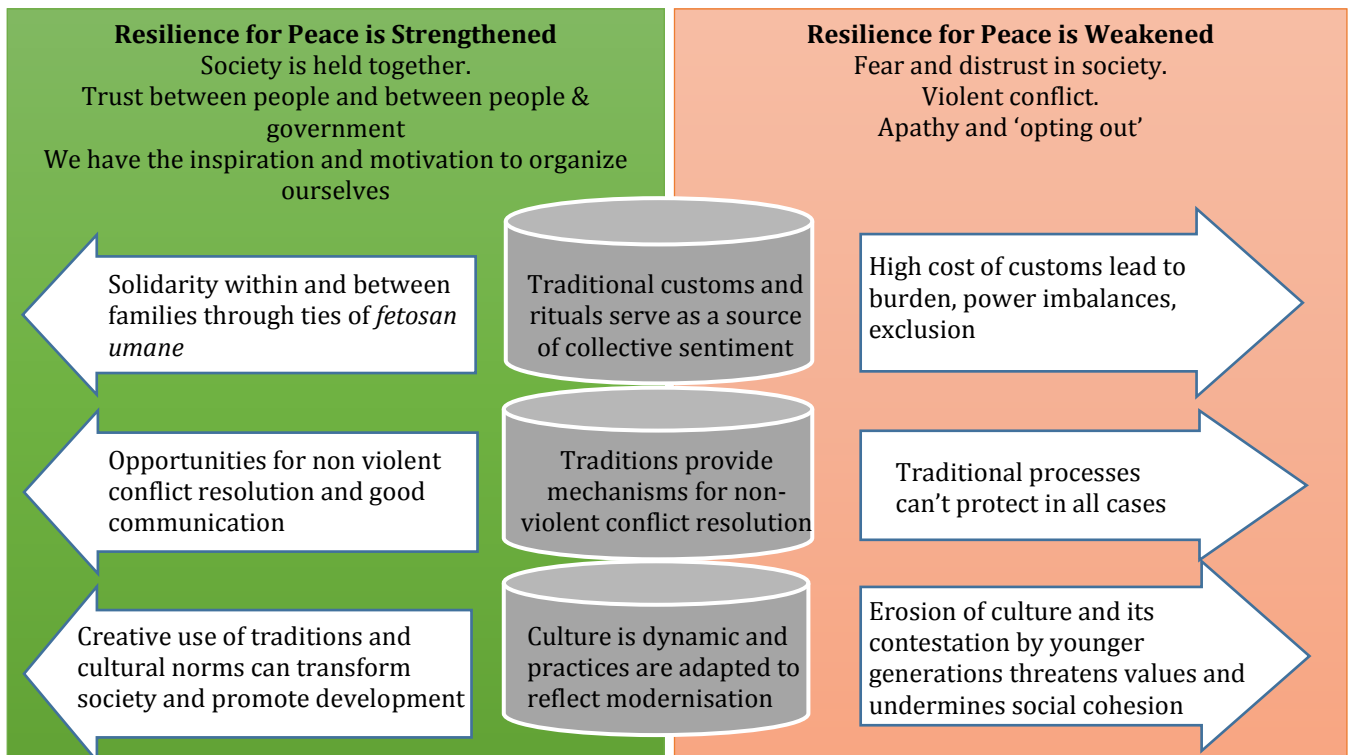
**Resilience for Peace is Strengthened**
Society is held together.
Trust between people and between people & government
We have the inspiration and motivation to organize ourselves

**Resilience for Peace is Weakened**
Fear and distrust in society.
Violent conflict.
Apathy and 'opting out'

Solidarity within and between families through ties of *fetosan umane*

Traditional customs and rituals serve as a source of collective sentiment

High cost of customs lead to burden, power imbalances, exclusion

Opportunities for non violent conflict resolution and good communication

Traditions provide mechanisms for non-violent conflict resolution

Traditional processes can't protect in all cases

Creative use of traditions and cultural norms can transform society and promote development

Culture is dynamic and practices are adapted to reflect modernisation

Erosion of culture and its contestation by younger generations threatens values and undermines social cohesion